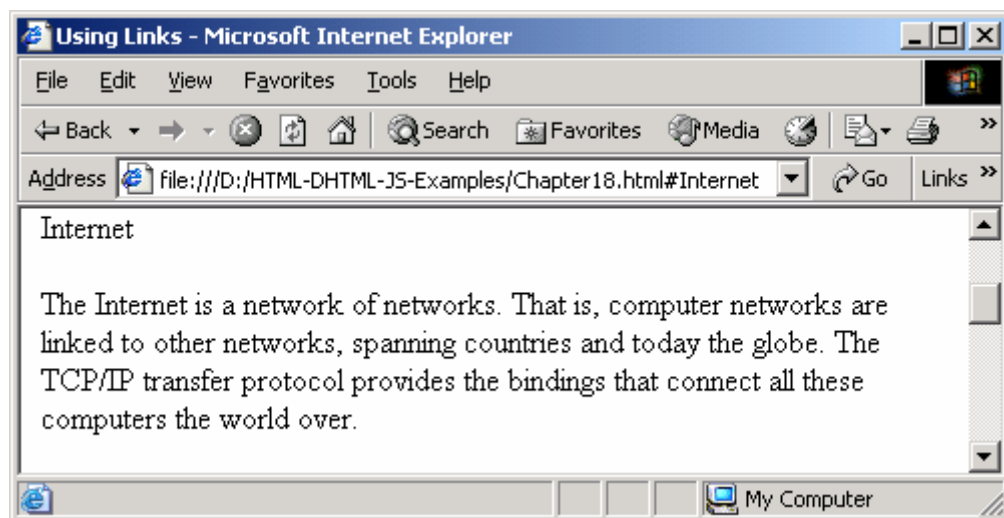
Using Links - Microsoft Internet Explorer

File Edit View Favorites Tools Help

Back Search Favorites Media

Address file:///D:/HTML-DHTML-JS-Examples/Chapter18.html#Internet Go Links »

Internet

The Internet is a network of networks. That is, computer networks are linked to other networks, spanning countries and today the globe. The TCP/IP transfer protocol provides the bindings that connect all these computers the world over.

My Computer